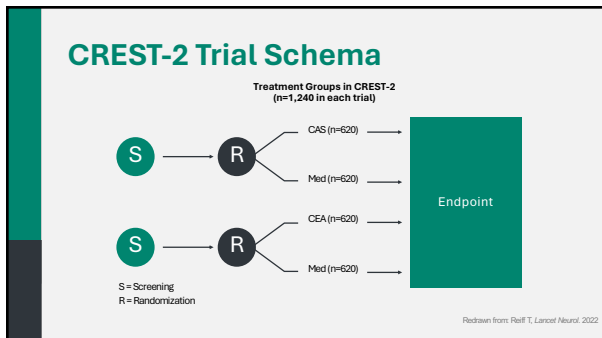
CREST-2 Trial Schema

Treatment Groups in CREST-2
(n=1,240 in each trial)

S

R

CAS (n=620)

Med (n=620)

Endpoint

S

R

CEA (n=620)

Med (n=620)

S = Screening
R = Randomization

Redrawn from: Reiff T, Lancet Neurol. 2022